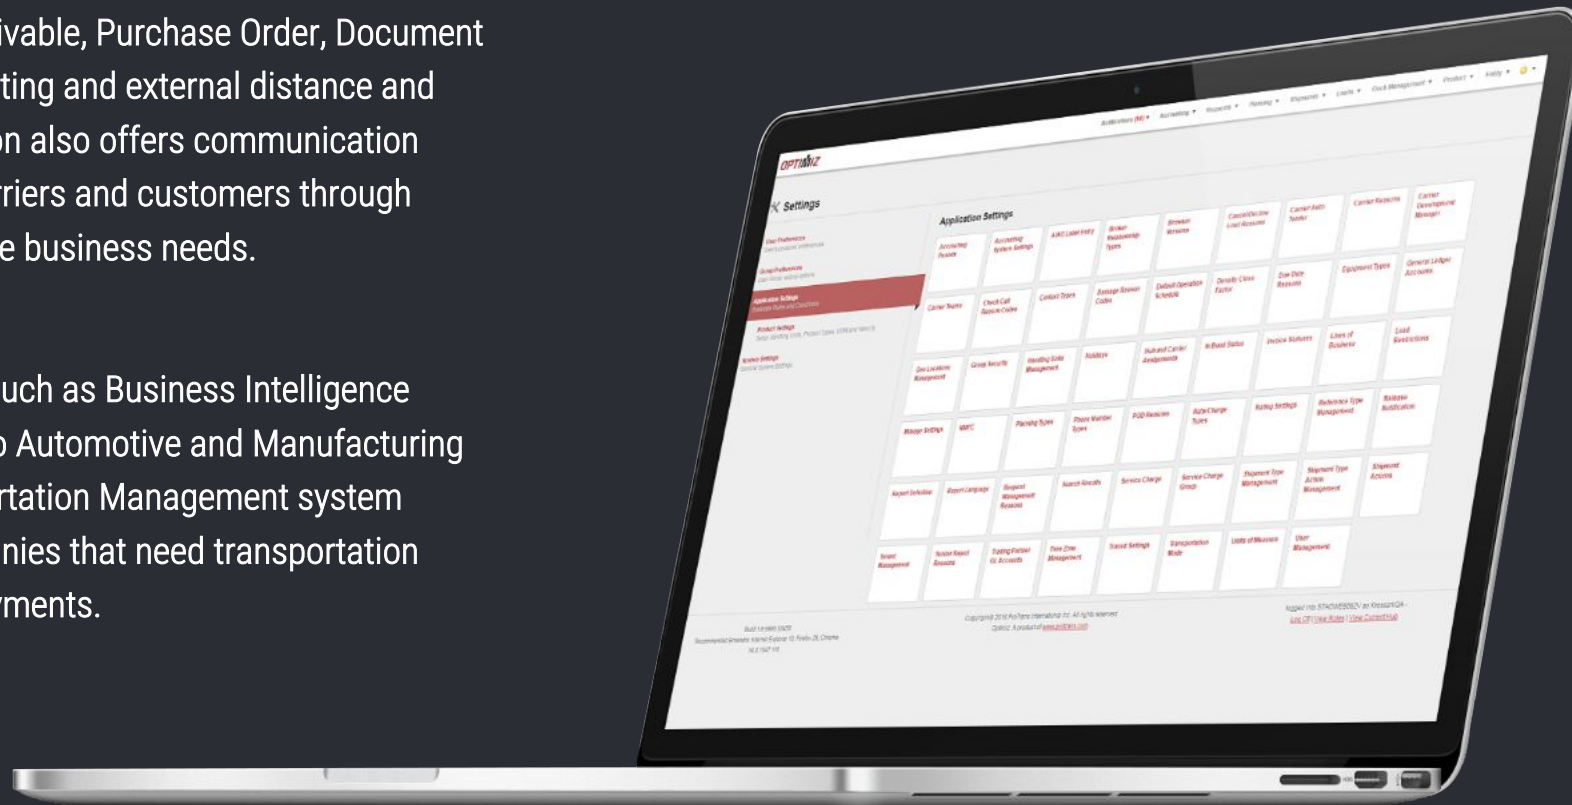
ivable, Purchase Order, Document ting and external distance and on also offers communication rriers and customers through e business needs.

uch as Business Intelligence o Automotive and Manufacturing rtation Management system nies that need transportation yments.

OPTIMIZ

Settings

Application Settings

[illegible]